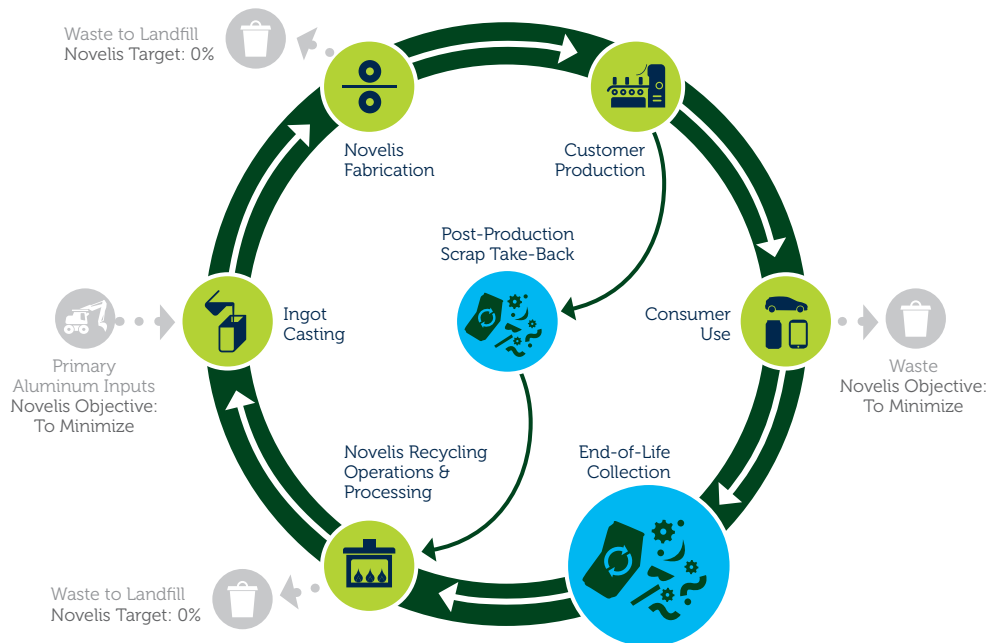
Waste to Landfill
Novelis Target: 0%

Novelis Fabrication

Customer Production

Post-Production Scrap Take-Back

Ingot Casting

Consumer Use

Primary Aluminum Inputs
Novelis Objective: To Minimize

Waste
Novelis Objective: To Minimize

Novelis Recycling Operations & Processing

End-of-Life Collection

Waste to Landfill
Novelis Target: 0%